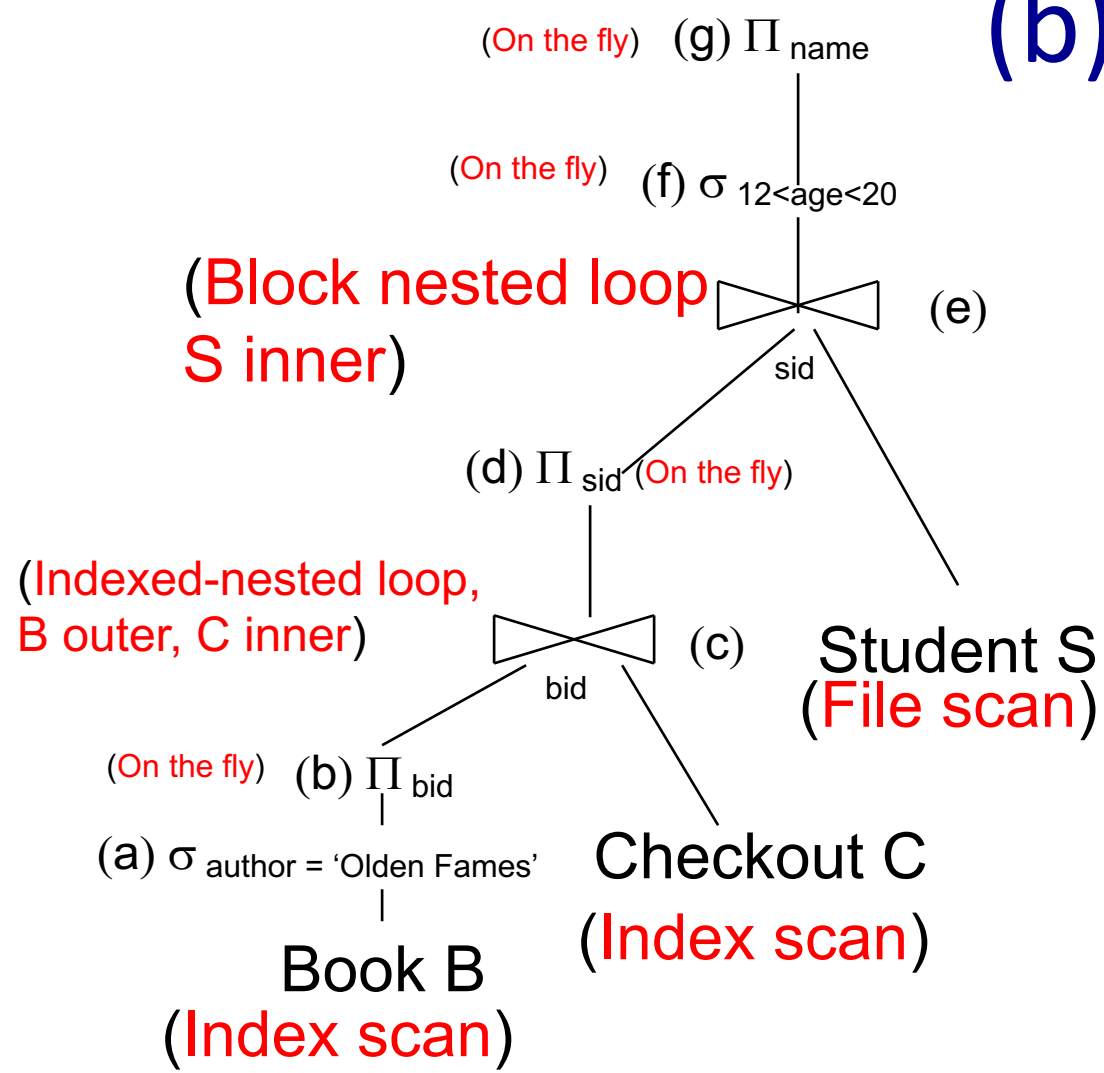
(b)

(On the fly) (g) $\Pi_{name}$

(On the fly) (f) $\sigma_{12<age<20}$

(Block nested loop S inner) (e)

sid

(d) $\Pi_{sid}$ (On the fly)

(Indexed-nested loop, B outer, C inner) (c)

bid

Student S (File scan)

(On the fly) (b) $\Pi_{bid}$

(a) $\sigma_{author = \text{'Olden Fames'}}$

Checkout C (Index scan)

Book B (Index scan)